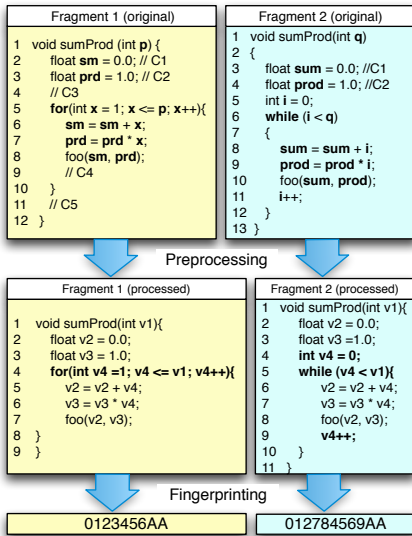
Fragment 1 (original)

1 void sumProd (int p) {
2 float sm = 0.0; // C1
3 float prd = 1.0; // C2
4 // C3
5 for(int x = 1; x <= p; x++){
6 sm = sm + x;
7 prd = prd * x;
8 foo(sm, prd);
9 // C4
10 }
11 // C5
12 }

Fragment 2 (original)

1 void sumProd(int q)
2 {
3 float sum = 0.0; //C1
4 float prod = 1.0; //C2
5 int i = 0;
6 while (i < q)
7 {
8 sum = sum + i;
9 prod = prod * i;
10 foo(sum, prod);
11 i++;
12 }
13 }

Preprocessing

Fragment 1 (processed)

1 void sumProd(int v1){
2 float v2 = 0.0;
3 float v3 = 1.0;
4 for(int v4 =1; v4 <= v1; v4++){
5 v2 = v2 + v4;
6 v3 = v3 * v4;
7 foo(v2, v3);
8 }
9 }

Fragment 2 (processed)

1 void sumProd(int v1){
2 float v2 = 0.0;
3 float v3 =1.0;
4 int v4 = 0;
5 while (v4 < v1){
6 v2 = v2 + v4;
7 v3 = v3 * v4;
8 foo(v2, v3);
9 v4++;
10 }
11 }

Fingerprinting

0123456AA

012784569AA